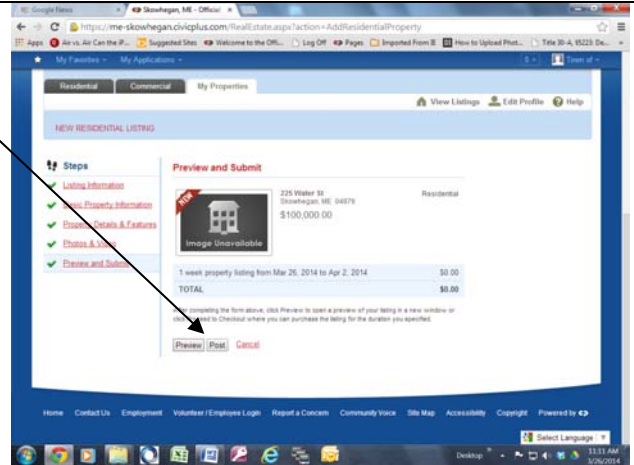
Google News | Skowhegan, ME - Official ×

https://me-skowhegan.civicplus.com/RealEstate.aspx?action=AddResidentialProperty

Apps | Air vs. Air Can the P... | Suggested Sites | Welcome to the Offi... | Log Off | Pages | Imported From IE | How to Upload Phot... | Title 30-A, §5225: De...

My Favorites | My Applications | 0 | Town of

Residential | Commercial | My Properties

View Listings | Edit Profile | Help

NEW RESIDENTIAL LISTING

Steps

Listing Information

Basic Property Information

Property Details & Features

Photos & Video

Preview and Submit

Preview and Submit

NEW

Image Unavailable

225 Water St
Skowhegan, ME 04976
$100,000.00

Residential

| 1 week property listing from Mar 26, 2014 to Apr 2, 2014 | $0.00 |
|---|---|
| TOTAL | $0.00 |

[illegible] completing the form above, click Preview to open a preview of your listing in a new window or click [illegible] to proceed to Checkout where you can purchase the listing for the duration you specified.

Preview | Post | Cancel

Home | Contact Us | Employment | Volunteer / Employee Login | Report a Concern | Community Voice | Site Map | Accessibility | Copyright | Powered by

Select Language

Desktop | 11:11 AM | 3/26/2014